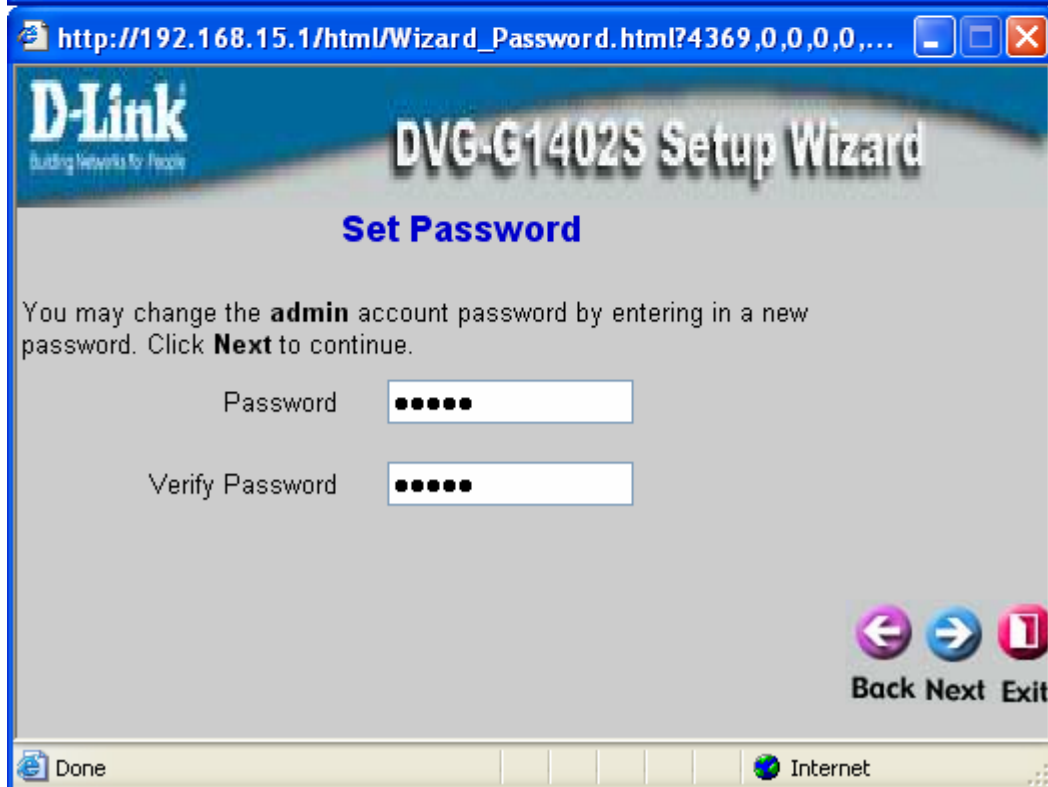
http://192.168.15.1/html/Wizard_Password.html?4369,0,0,0,0,...

D-Link
Building Networks for People

DVG-G1402S Setup Wizard

Set Password

You may change the **admin** account password by entering in a new password. Click **Next** to continue.

Password •••••

Verify Password •••••

Back Next Exit

Done

Internet